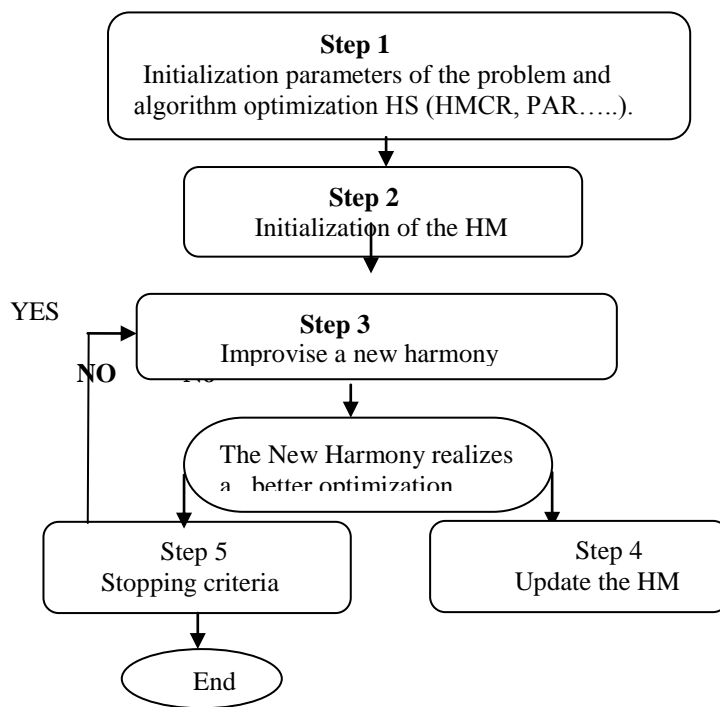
**Step 1**
Initialization parameters of the problem and algorithm optimization HS (HMCR, PAR…..).

**Step 2**
Initialization of the HM

YES

**Step 3**
Improvise a new harmony

**NO** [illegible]

The New Harmony realizes a better optimization

Step 5
Stopping criteria

Step 4
Update the HM

End